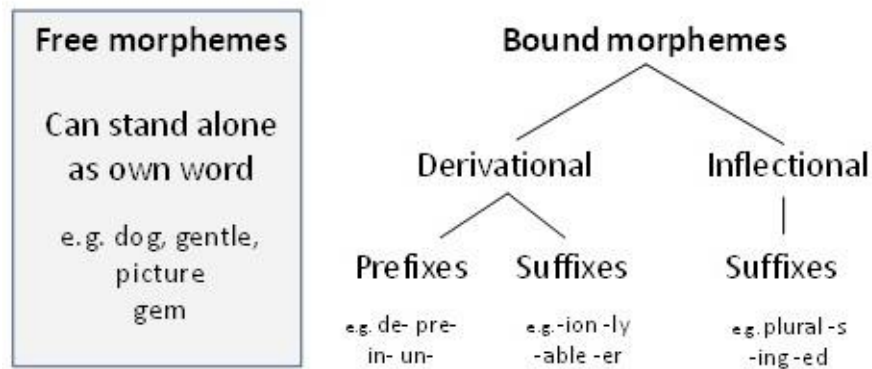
Free morphemes

Can stand alone as own word

e.g. dog, gentle, picture gem

Bound morphemes

Derivational

Inflectional

Prefixes

Suffixes

Suffixes

e.g. de- pre- in- un-

e.g. -ion -ly -able -er

e.g. plural -s -ing -ed